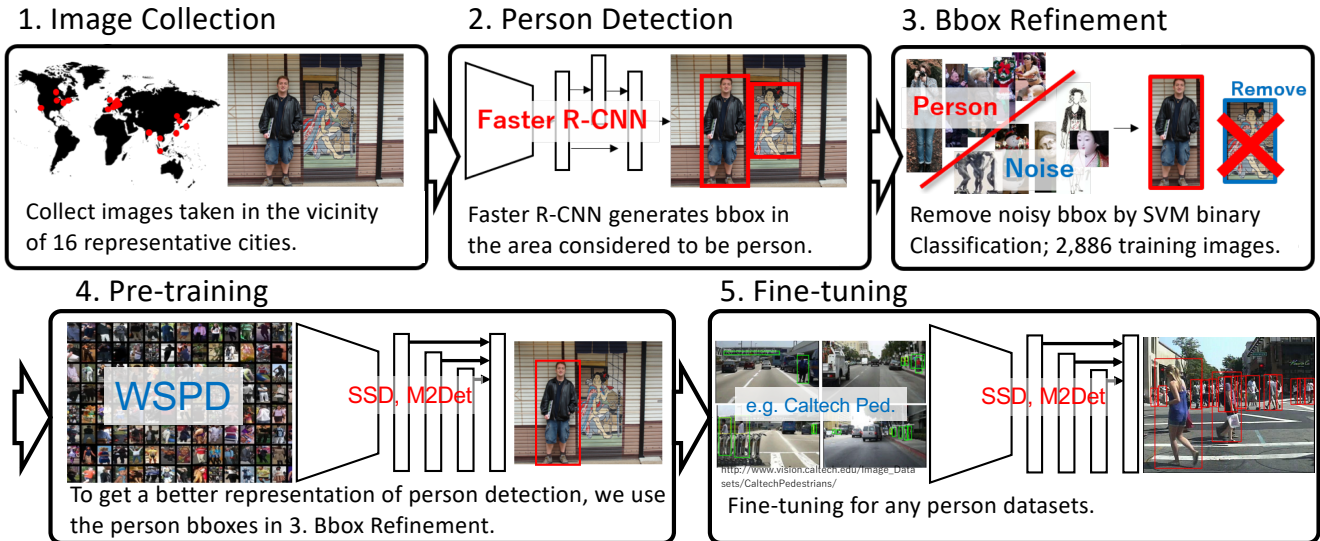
1. Image Collection

Collect images taken in the vicinity of 16 representative cities.

2. Person Detection

Faster R-CNN

Faster R-CNN generates bbox in the area considered to be person.

3. Bbox Refinement

Person

Noise

Remove

Remove noisy bbox by SVM binary Classification; 2,886 training images.

4. Pre-training

WSPD

SSD, M2Det

To get a better representation of person detection, we use the person bboxes in 3. Bbox Refinement.

5. Fine-tuning

e.g. Caltech Ped.

http://www.vision.caltech.edu/Image_Datasets/CaltechPedestrians/

SSD, M2Det

Fine-tuning for any person datasets.